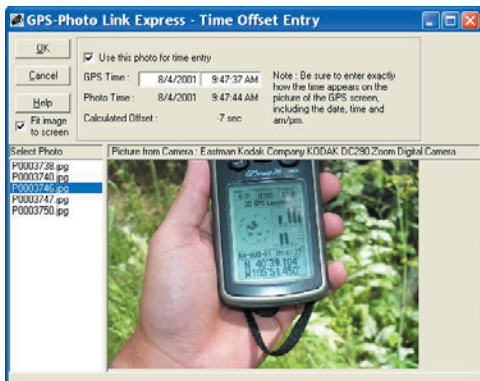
GPS-Photo Link Express - Time Offset Entry

OK

Cancel

Help

Fit image to screen

Use this photo for time entry

GPS Time : 8/4/2001 9:47:37 AM

Photo Time : 8/4/2001 9:47:44 AM

Calculated Offset : -7 sec

Note : Be sure to enter exactly how the time appears on the picture of the GPS screen, including the date, time and am/pm.

Select Photo

P0003738.jpg
P0003740.jpg
P0003746.jpg
P0003747.jpg
P0003750.jpg

Picture from Camera : Eastman Kodak Company KODAK DC280 Zoom Digital Camera

eTrex

3D GPS Location

N 40°39.104
W105°51.450'